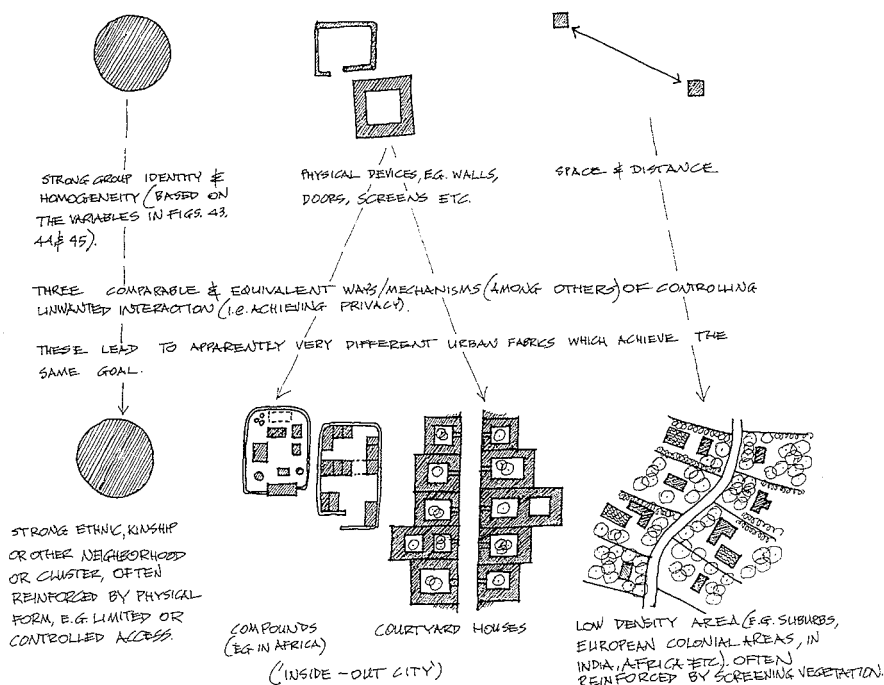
STRONG GROUP IDENTITY & HOMOGENEITY (BASED ON THE VARIABLES IN FIGS. 43, 44 & 45).

PHYSICAL DEVICES, E.G. WALLS, DOORS, SCREENS ETC.

SPACE & DISTANCE

THREE COMPARABLE & EQUIVALENT WAYS/MECHANISMS (AMONG OTHERS) OF CONTROLLING UNWANTED INTERACTION (I.E. ACHIEVING PRIVACY).

THESE LEAD TO APPARENTLY VERY DIFFERENT URBAN FABRICS WHICH ACHIEVE THE SAME GOAL.

STRONG ETHNIC, KINSHIP OR OTHER NEIGHBORHOOD OR CLUSTER, OFTEN REINFORCED BY PHYSICAL FORM, E.G. LIMITED OR CONTROLLED ACCESS.

COMPOUNDS (E.G. IN AFRICA)

COURTYARD HOUSES

('INSIDE-OUT CITY')

LOW DENSITY AREA (E.G. SUBURBS, EUROPEAN COLONIAL AREAS, IN INDIA, AFRICA ETC). OFTEN REINFORCED BY SCREENING VEGETATION.